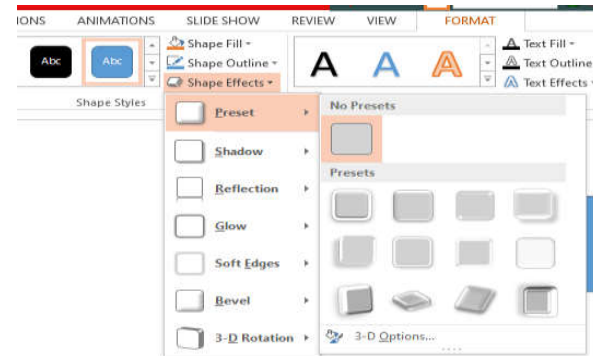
IONS ANIMATIONS SLIDE SHOW REVIEW VIEW FORMAT

Abc Abc

Shape Fill
Shape Outline
Shape Effects

Shape Styles

A A A

Text Fill
Text Outline
Text Effects

Preset
Shadow
Reflection
Glow
Soft Edges
Bevel
3-D Rotation

No Presets

Presets

3-D Options...